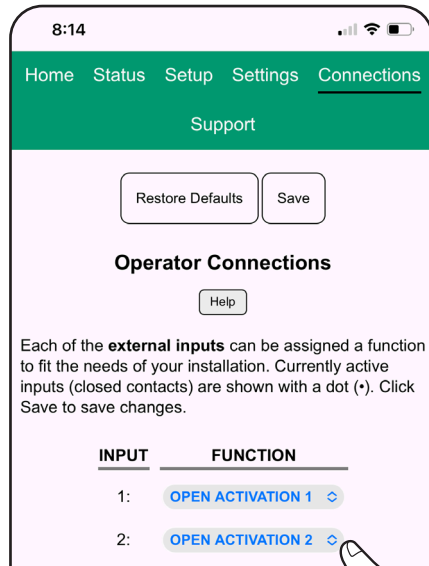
8:14

Home Status Setup Settings Connections

Support

Restore Defaults

Save

Operator Connections

Help

Each of the external inputs can be assigned a function to fit the needs of your installation. Currently active inputs (closed contacts) are shown with a dot (•). Click Save to save changes.

| INPUT | FUNCTION |
|---|---|
| 1: | OPEN ACTIVATION 1 |
| 2: | OPEN ACTIVATION 2 |